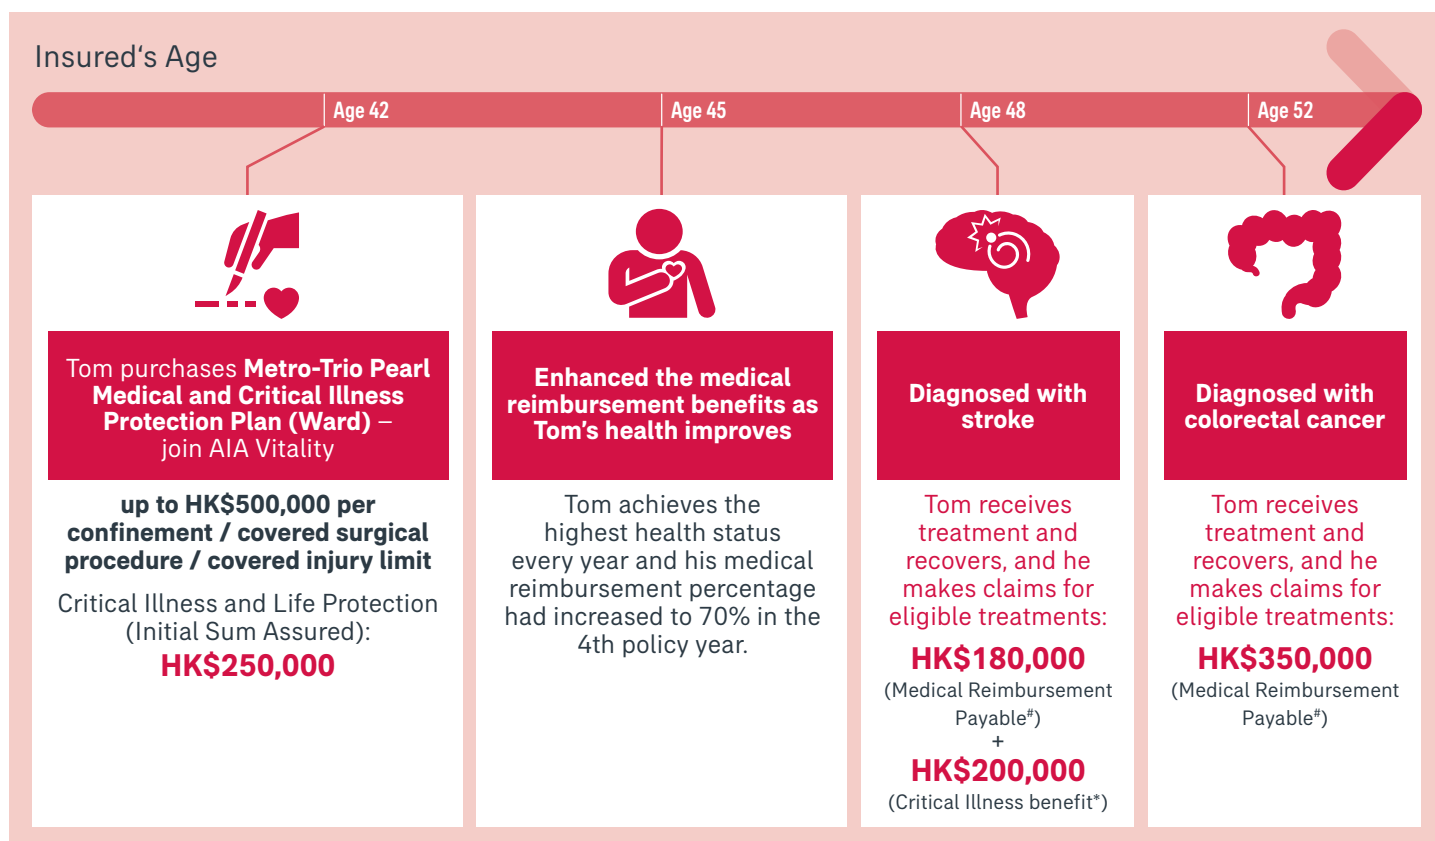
Insured's Age

Age 42

Age 45

Age 48

Age 52

Tom purchases Metro-Trio Pearl Medical and Critical Illness Protection Plan (Ward) – join AIA Vitality

up to HK$500,000 per confinement / covered surgical procedure / covered injury limit

Critical Illness and Life Protection (Initial Sum Assured):

HK$250,000

Enhanced the medical reimbursement benefits as Tom's health improves

Tom achieves the highest health status every year and his medical reimbursement percentage had increased to 70% in the 4th policy year.

Diagnosed with stroke

Tom receives treatment and recovers, and he makes claims for eligible treatments:

HK$180,000

(Medical Reimbursement Payable$^{\#}$)

+

HK$200,000

(Critical Illness benefit*)

Diagnosed with colorectal cancer

Tom receives treatment and recovers, and he makes claims for eligible treatments:

HK$350,000

(Medical Reimbursement Payable$^{\#}$)